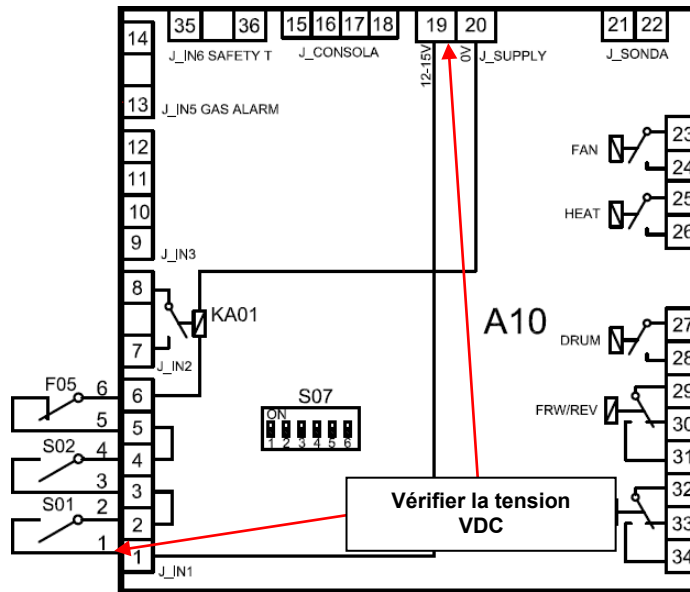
35 36 J_IN6 SAFETY T
15 16 17 18 J_CONSOLA
19 20 12-15V 0V J_SUPPLY
21 22 J_SONDA
14
13 J_IN5 GAS ALARM
12
11
10
9 J_IN3
8
KA01
7 J_IN2
A10
FAN 23 24
HEAT 25 26
DRUM 27 28
FRW/REV 29 30 31
32 33 34
F05 6 5
6
5
S02 4 3
4
3
S01 2 1
2
1 J_IN1
S07
ON
1 2 3 4 5 6
Vérifier la tension VDC